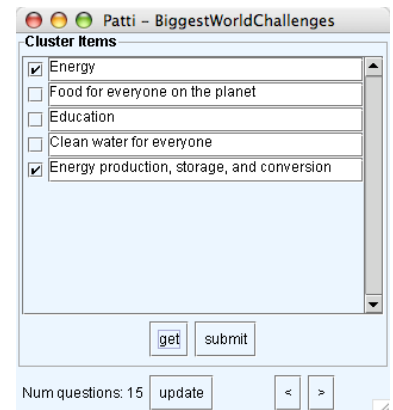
Patti – BiggestWorldChallenges

Cluster Items

Energy

Food for everyone on the planet

Education

Clean water for everyone

Energy production, storage, and conversion

get submit

Num questions: 15 update < >